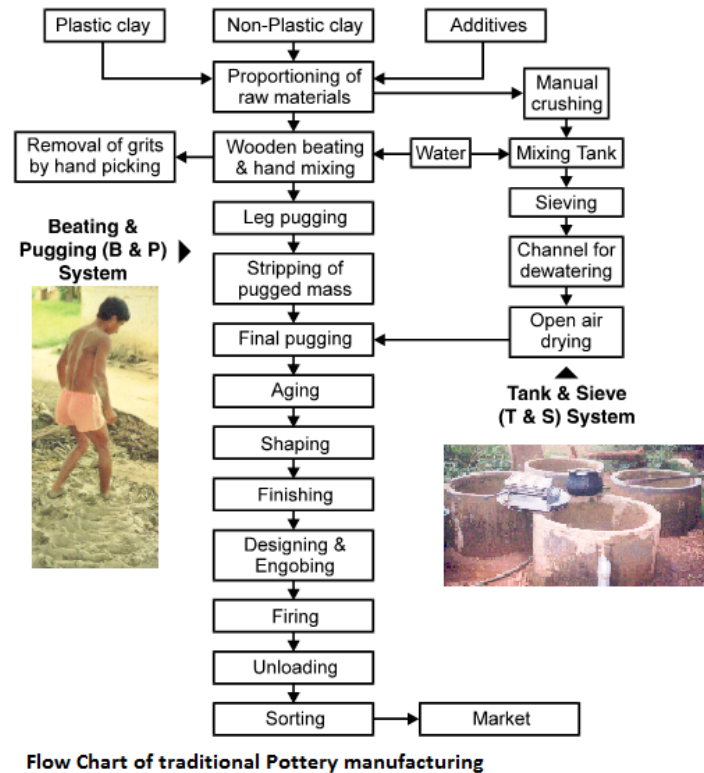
Plastic clay

Non-Plastic clay

Additives

Proportioning of raw materials

Manual crushing

Removal of grits by hand picking

Wooden beating & hand mixing

Water

Mixing Tank

Beating & Pugging (B & P) System

Leg pugging

Sieving

Stripping of pugged mass

Channel for dewatering

Final pugging

Open air drying

Tank & Sieve (T & S) System

Aging

Shaping

Finishing

Designing & Engobing

Firing

Unloading

Sorting

Market

Flow Chart of traditional Pottery manufacturing